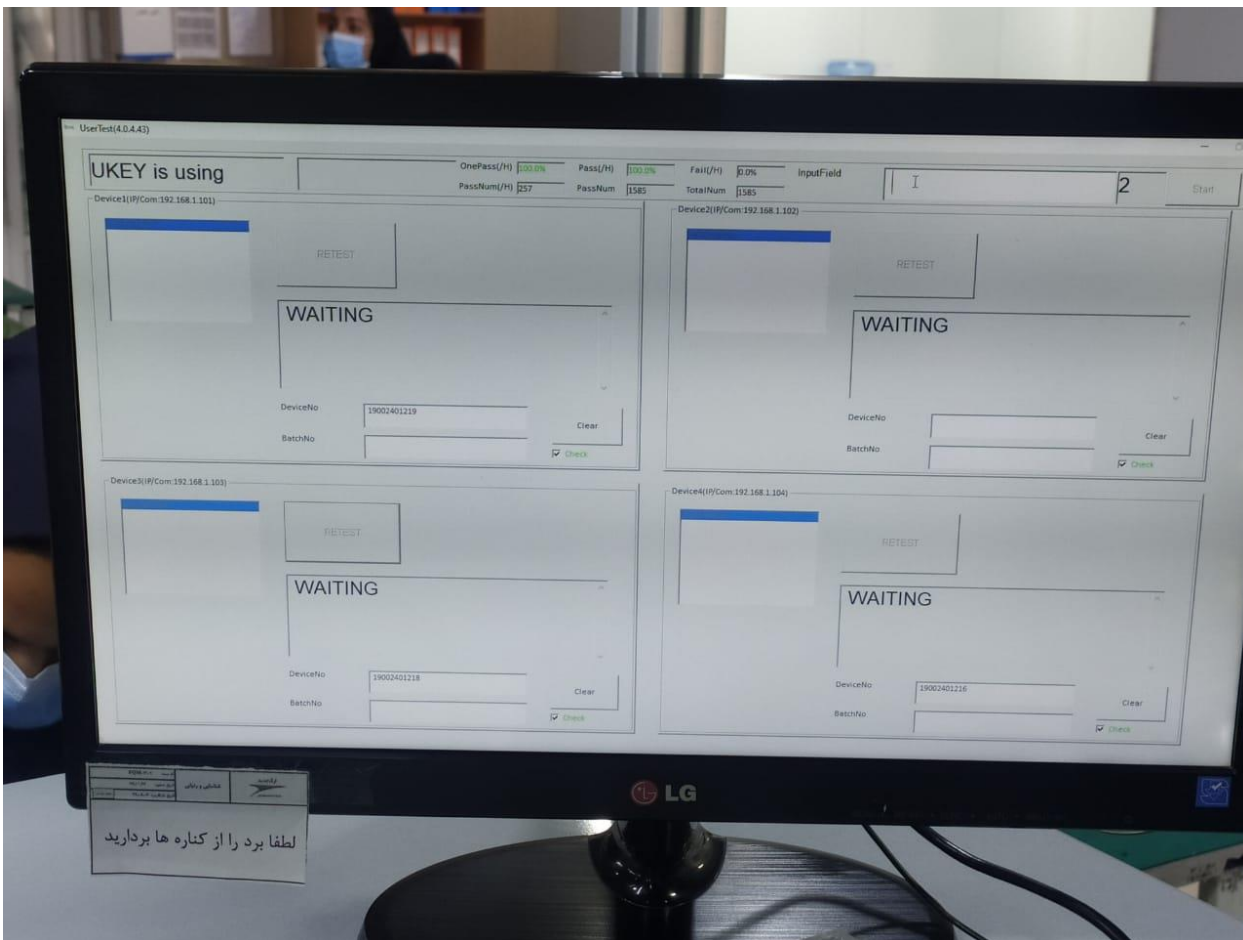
UserTest(4.0.4.43)

UKEY is using

OnePass(/H) 100.0% Pass(/H) 100.0% Fail(/H) 0.0% InputField
PassNum(/H) 257 PassNum 1585 TotalNum 1585

2 Start

Device1(IP/Com:192.168.1.101)
RETEST
WAITING
DeviceNo 19002401219
BatchNo
Clear
Check

Device2(IP/Com:192.168.1.102)
RETEST
WAITING
DeviceNo
BatchNo
Clear
Check

Device3(IP/Com:192.168.1.103)
RETEST
WAITING
DeviceNo 19002401218
BatchNo
Clear
Check

Device4(IP/Com:192.168.1.104)
RETEST
WAITING
DeviceNo 19002401216
BatchNo
Clear
Check

LG

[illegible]

لطفا برد را از کناره ها بردارید